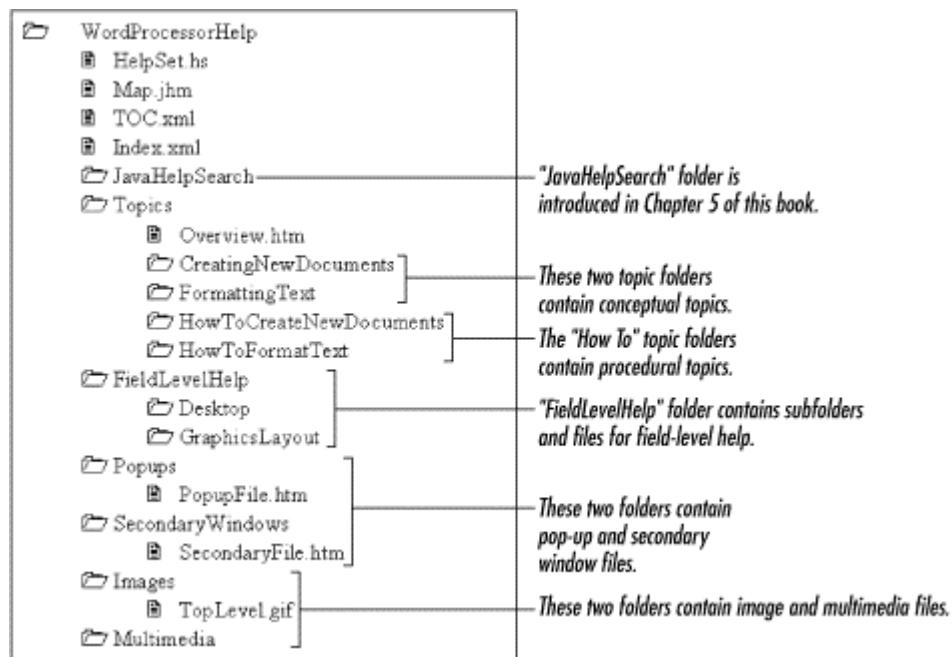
WordProcessorHelp
HelpSet.hs
Map.jhm
TOC.xml
Index.xml
JavaHelpSearch
Topics
Overview.htm
CreatingNewDocuments
FormattingText
HowToCreateNewDocuments
HowToFormatText
FieldLevelHelp
Desktop
GraphicsLayout
Popups
PopupFile.htm
SecondaryWindows
SecondaryFile.htm
Images
TopLevel.gif
Multimedia

"JavaHelpSearch" folder is introduced in Chapter 5 of this book.

These two topic folders contain conceptual topics.

The "How To" topic folders contain procedural topics.

"FieldLevelHelp" folder contains subfolders and files for field-level help.

These two folders contain pop-up and secondary window files.

These two folders contain image and multimedia files.